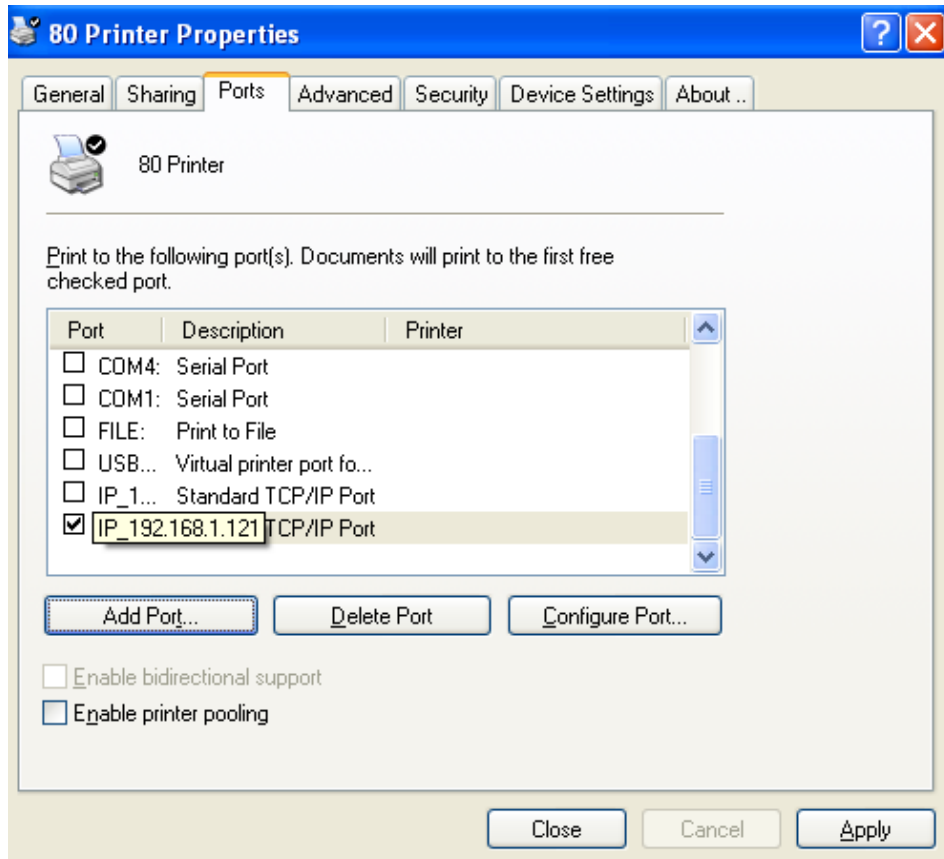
80 Printer Properties

General | Sharing | Ports | Advanced | Security | Device Settings | About ..

80 Printer

Print to the following port(s). Documents will print to the first free checked port.

| Port | Description | Printer |
|---|---|---|
| ☐ COM4: | Serial Port | |
| ☐ COM1: | Serial Port | |
| ☐ FILE: | Print to File | |
| ☐ USB... | Virtual printer port fo... | |
| ☐ IP_1... | Standard TCP/IP Port | |
| ☑ IP_192.168.1.121 | TCP/IP Port | |

Add Port... | Delete Port | Configure Port...

☐ Enable bidirectional support

☐ Enable printer pooling

Close | Cancel | Apply